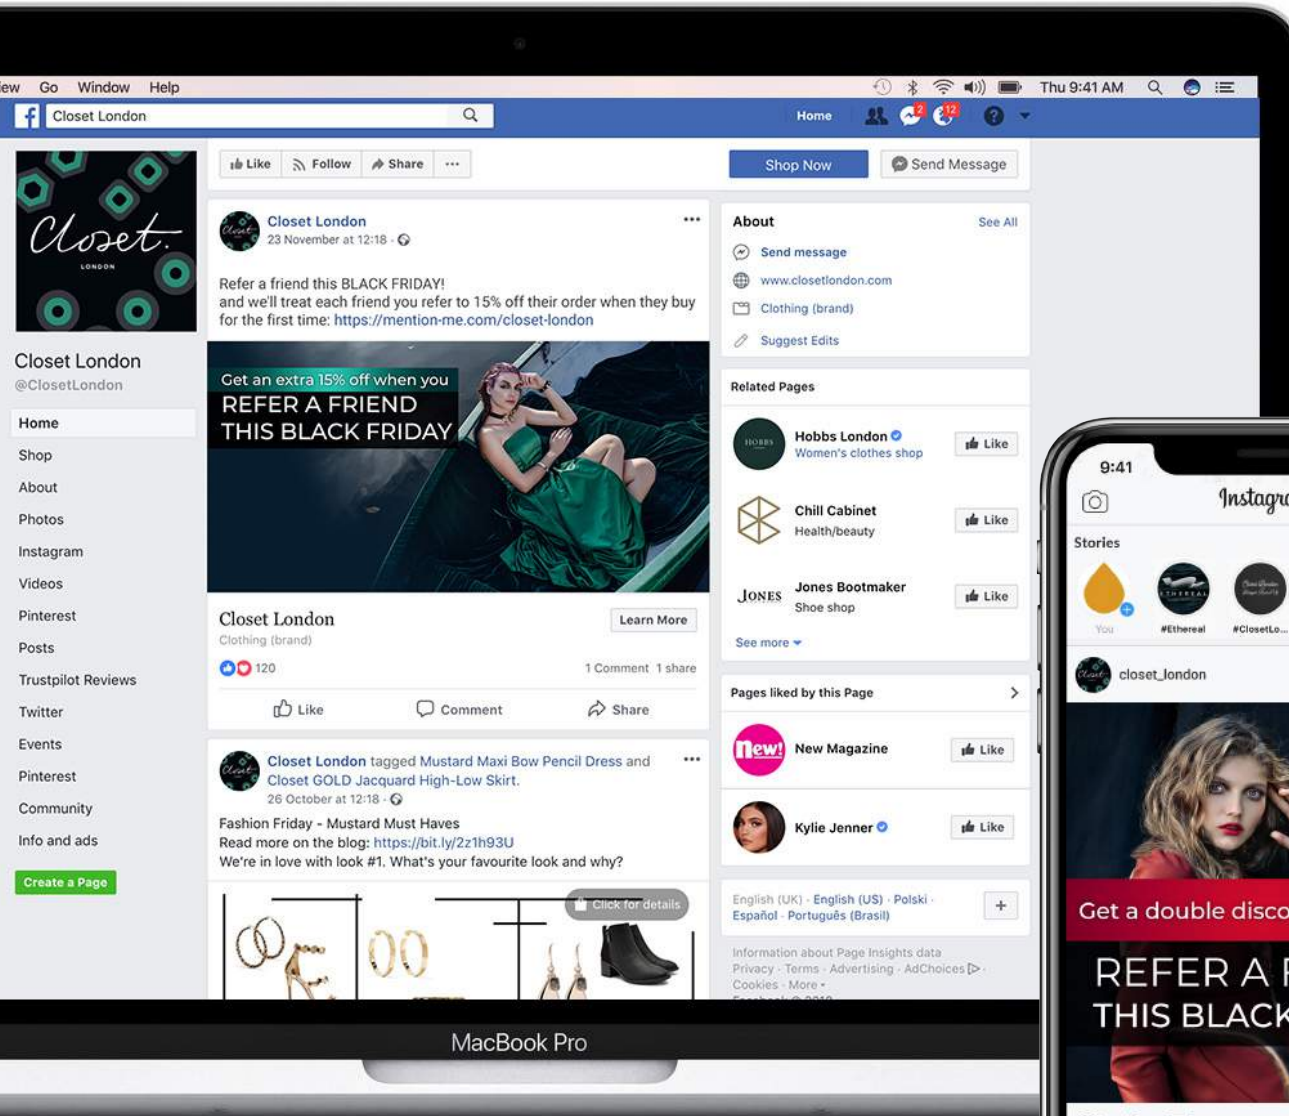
iew Go Window Help

Thu 9:41 AM

Closet London

Home

2 12

Closet. LONDON

Closet London
@ClosetLondon

Home
Shop
About
Photos
Instagram
Videos
Pinterest
Posts
Trustpilot Reviews
Twitter
Events
Pinterest
Community
Info and ads

Create a Page

Like Follow Share ···

Shop Now Send Message

Closet London
23 November at 12:18 ·

Refer a friend this BLACK FRIDAY!
and we'll treat each friend you refer to 15% off their order when they buy for the first time: https://mention-me.com/closet-london

Get an extra 15% off when you
REFER A FRIEND
THIS BLACK FRIDAY

Closet London
Clothing (brand)
Learn More

120
1 Comment 1 share

Like Comment Share

Closet London tagged Mustard Maxi Bow Pencil Dress and Closet GOLD Jacquard High-Low Skirt.
26 October at 12:18 ·

Fashion Friday - Mustard Must Haves
Read more on the blog: https://bit.ly/2z1h93U
We're in love with look #1. What's your favourite look and why?

Click for details

About
See All
Send message
www.closetlondon.com
Clothing (brand)
Suggest Edits

Related Pages

Hobbs London
Women's clothes shop
Like

Chill Cabinet
Health/beauty
Like

JONES
Jones Bootmaker
Shoe shop
Like

See more

Pages liked by this Page

New!
New Magazine
Like

Kylie Jenner
Like

English (UK) · English (US) · Polski · Español · Português (Brasil)

Information about Page Insights data
Privacy · Terms · Advertising · AdChoices · Cookies · More ·

MacBook Pro

9:41
Instagra
Stories
You
#Ethereal
#ClosetLo...
closet_london
Get a double disco
REFER A F
THIS BLACK